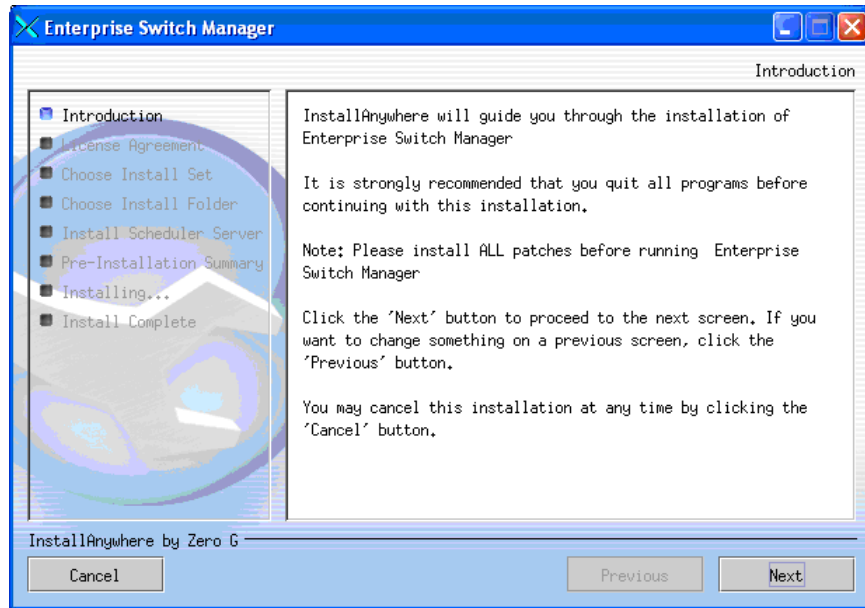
Enterprise Switch Manager

Introduction

Introduction
License Agreement
Choose Install Set
Choose Install Folder
Install Scheduler Server
Pre-Installation Summary
Installing...
Install Complete

InstallAnywhere will guide you through the installation of Enterprise Switch Manager

It is strongly recommended that you quit all programs before continuing with this installation.

Note: Please install ALL patches before running Enterprise Switch Manager

Click the 'Next' button to proceed to the next screen. If you want to change something on a previous screen, click the 'Previous' button.

You may cancel this installation at any time by clicking the 'Cancel' button.

InstallAnywhere by Zero G

Cancel

Previous

Next